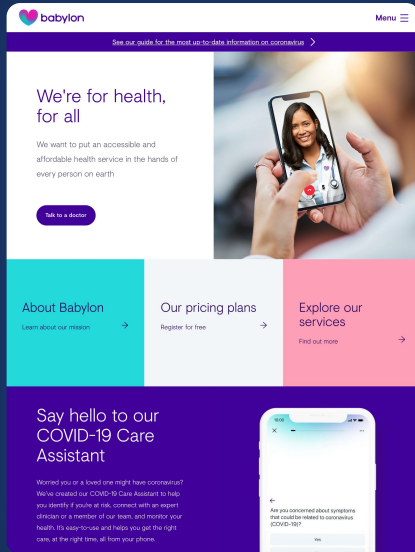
babylon

Menu

See our guide for the most up-to-date information on coronavirus

We're for health, for all

We want to put an accessible and affordable health service in the hands of every person on earth

Talk to a doctor

About Babylon

Learn about our mission

Our pricing plans

Register for free

Explore our services

Find out more

Say hello to our COVID-19 Care Assistant

Worried you or a loved one might have coronavirus? We've created our COVID-19 Care Assistant to help you identify if you're at risk, connect with an expert clinician or a member of our team, and monitor your health. It's easy-to-use and helps you get the right care, at the right time, all from your phone.

Are you concerned about symptoms that could be related to coronavirus (COVID-19)?

Yes